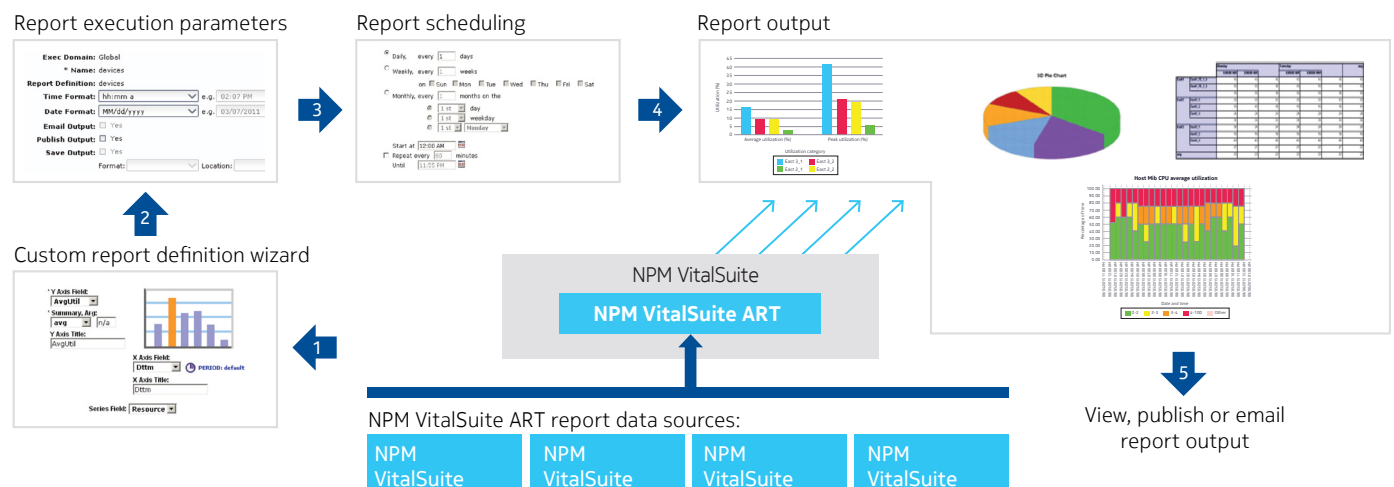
Report execution parameters

Exec Domain: Global
* Name: devices
Report Definition: devices
Time Format: hh:mm a e.g. 02:07 PM
Date Format: MM/dd/yyyy e.g. 03/07/2011
Email Output: Yes
Publish Output: Yes
Save Output: Yes
Format: Location:

3

Report scheduling

Daily, every 1 days
Weekly, every 1 weeks
on Sun Mon Tue Wed Thu Fri Sat
Monthly, every 1 months on the
1 st day
1 st weekday
1 st Monday
Start at 12:00 AM
Repeat every 60 minutes
Until 11:55 PM

4

Report output

Average utilization (%)
Peak utilization (%)
Utilization category
East 1_1 East 2_2 East 2_1 East 1_2

3D Pie Chart

Host Mib CPU average utilization
Date and time

2

Custom report definition wizard

* Y Axis Field: AvgUtil
* Summary, Arg: avg n/a
Y Axis Title: AvgUtil
X Axis Field: Dttm
PERIOD: default
X Axis Title: Dttm
Series Field: Resource

1

NPM VitalSuite
NPM VitalSuite ART

NPM VitalSuite ART report data sources:
NPM VitalSuite
NPM VitalSuite
NPM VitalSuite
NPM VitalSuite

5
View, publish or email report output